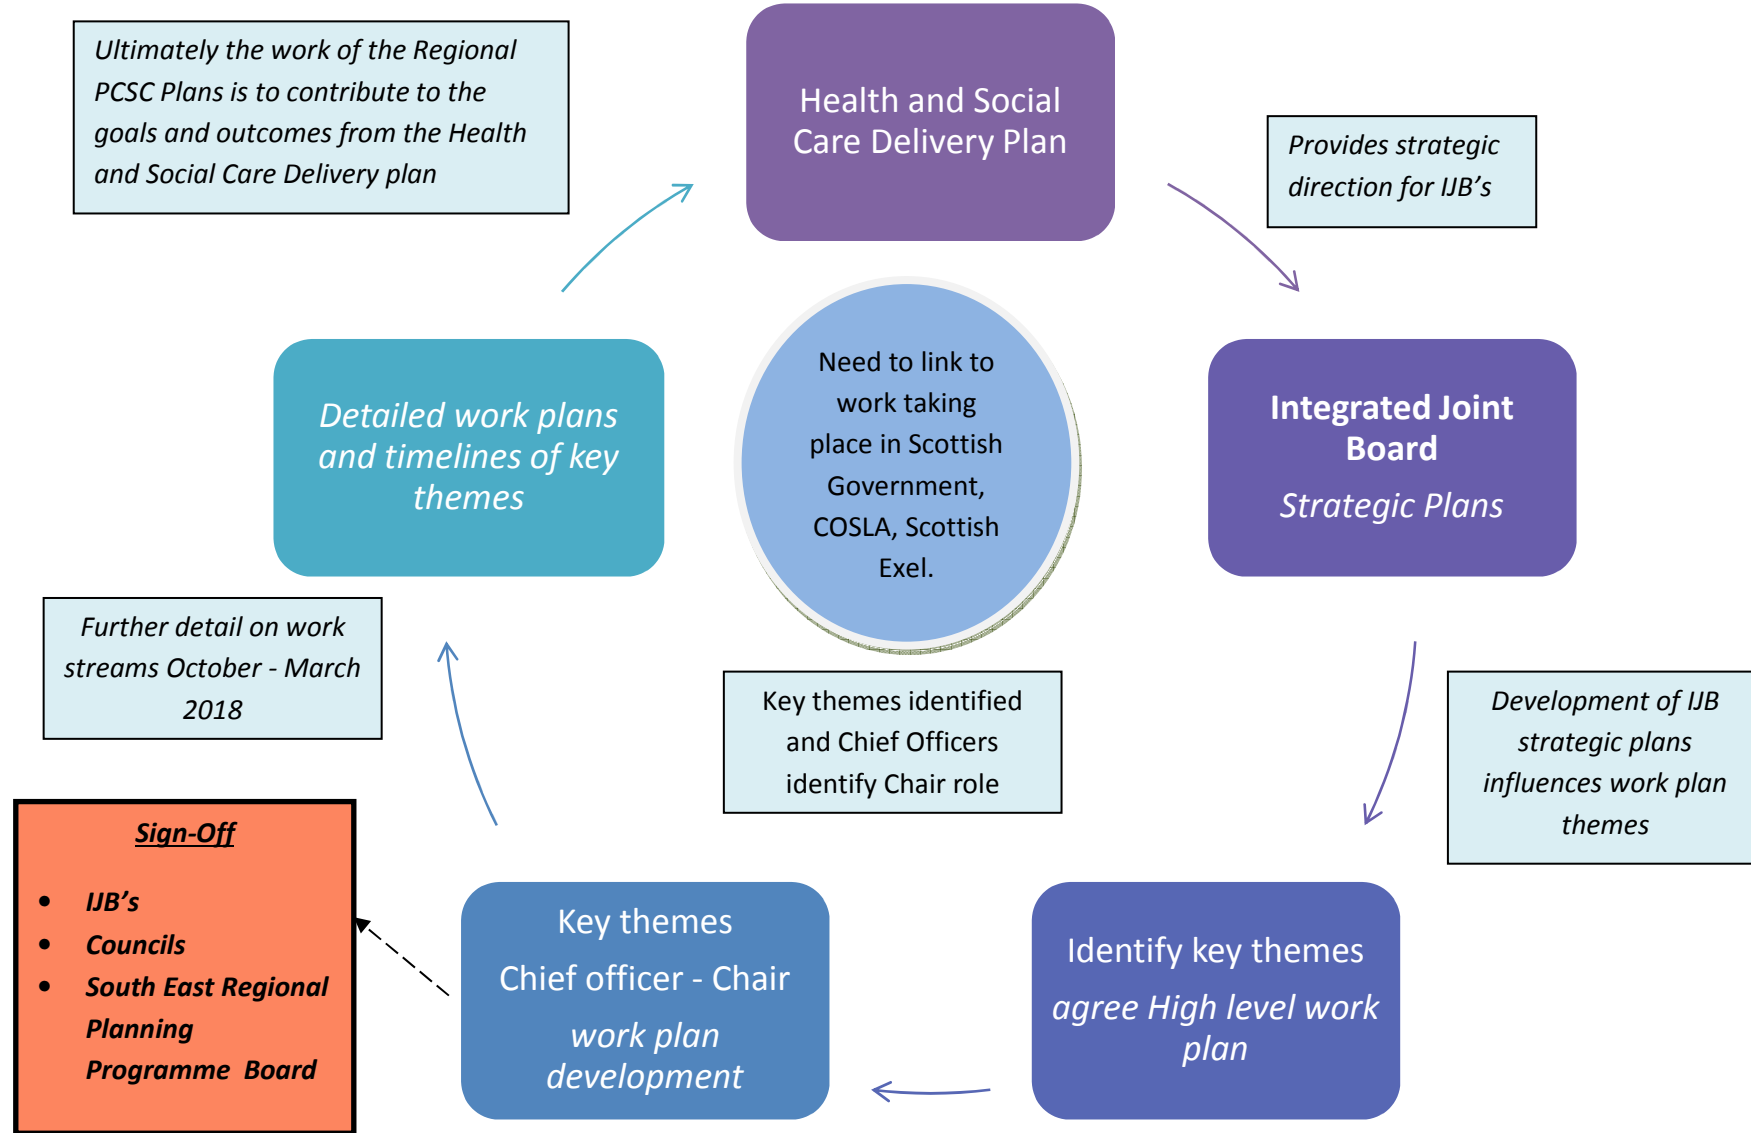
Ultimately the work of the Regional PCSC Plans is to contribute to the goals and outcomes from the Health and Social Care Delivery plan

Health and Social Care Delivery Plan

Provides strategic direction for IJB’s

Detailed work plans and timelines of key themes

Need to link to work taking place in Scottish Government, COSLA, Scottish Exel.

Integrated Joint Board

Strategic Plans

Further detail on work streams October - March 2018

Key themes identified and Chief Officers identify Chair role

Development of IJB strategic plans influences work plan themes

Sign-Off

- IJB’s
- Councils
- South East Regional Planning Programme Board

Key themes

Chief officer - Chair

work plan development

Identify key themes

agree High level work plan